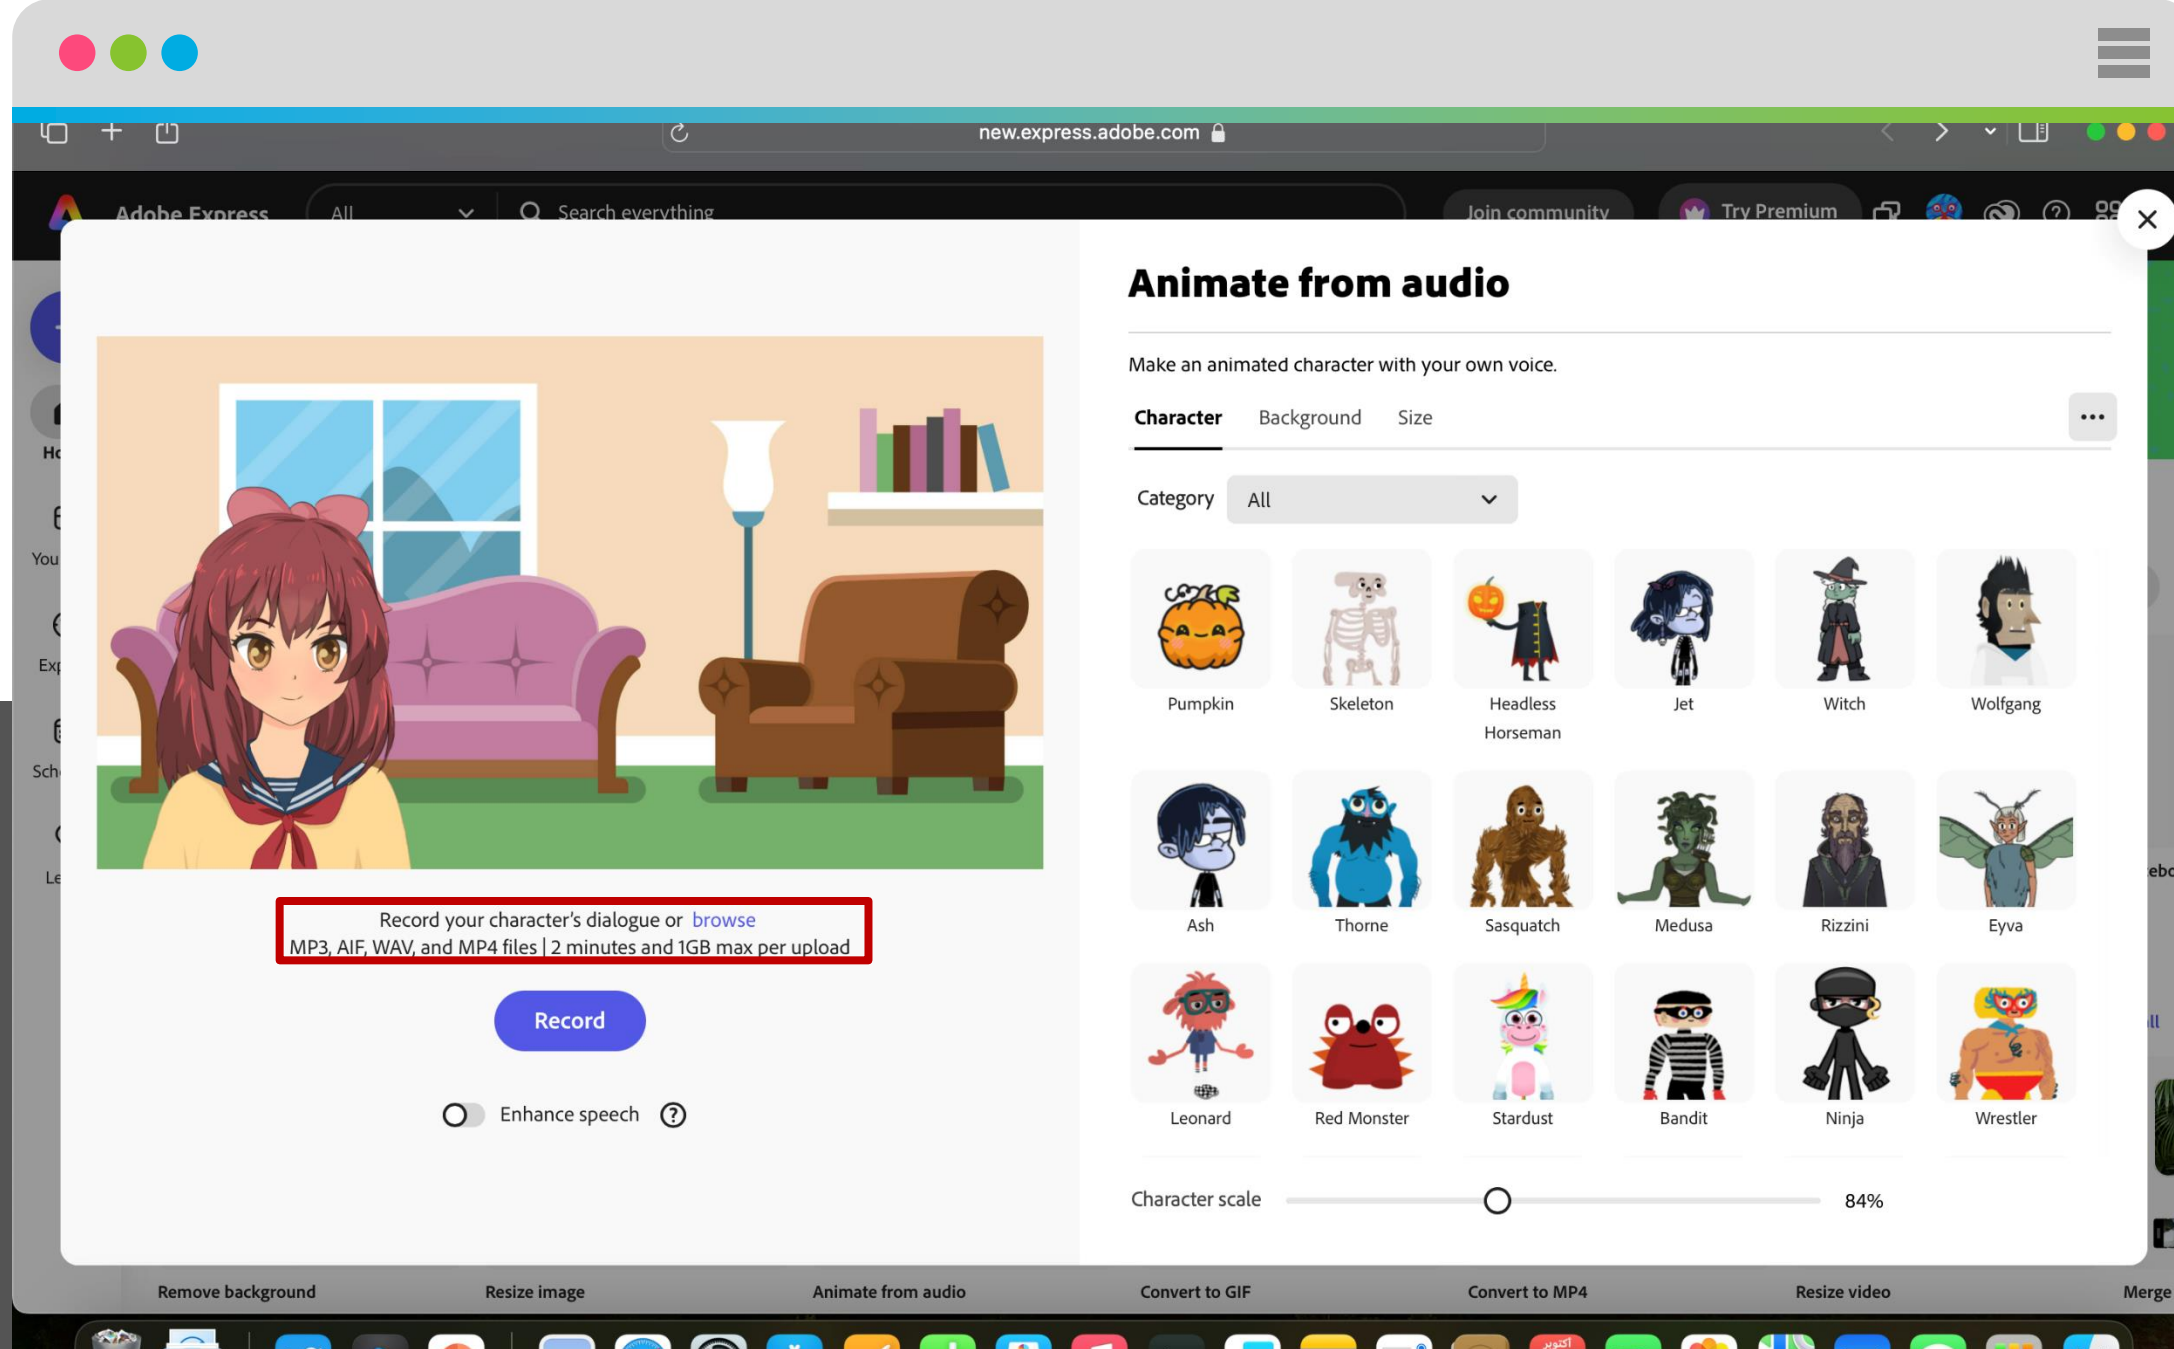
new.express.adobe.com

Adobe Express All Search everything Join community Try Premium

Ho
You
Exp
Sch
Le

Animate from audio

Make an animated character with your own voice.

Character Background Size

Category All

Pumpkin
Skeleton
Headless Horseman
Jet
Witch
Wolfgang
Ash
Thorne
Sasquatch
Medusa
Rizzini
Eyva
Leonard
Red Monster
Stardust
Bandit
Ninja
Wrestler

Character scale 84%

Record your character's dialogue or browse
MP3, AIF, WAV, and MP4 files | 2 minutes and 1GB max per upload

Record

Enhance speech

Remove background Resize image Animate from audio Convert to GIF Convert to MP4 Resize video Merge